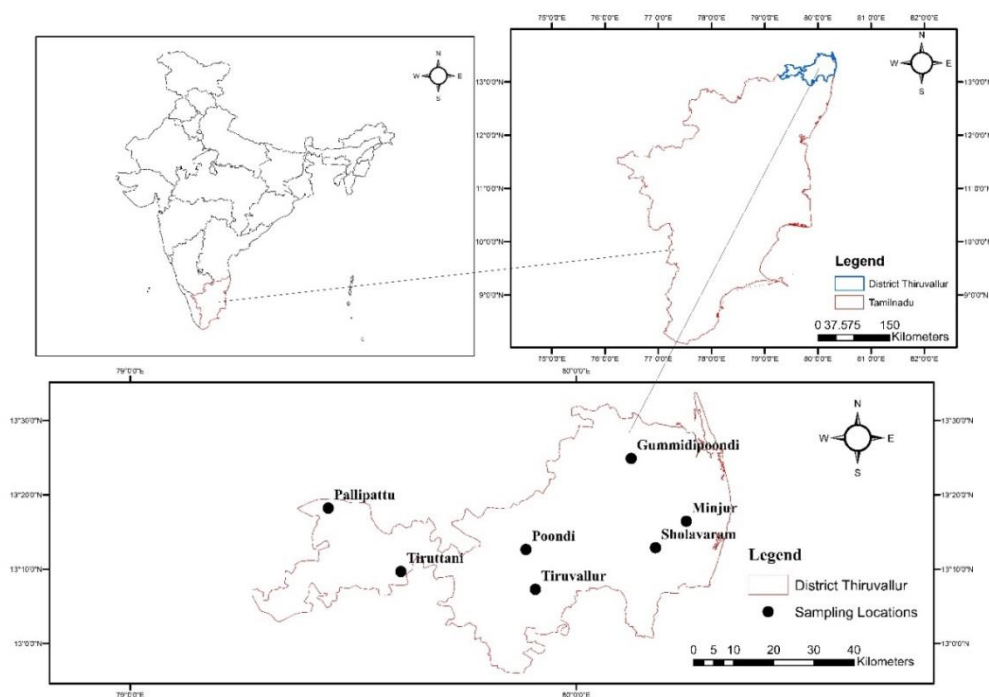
N
W E
S

75°0'0"E 76°0'0"E 77°0'0"E 78°0'0"E 79°0'0"E 80°0'0"E 81°0'0"E 82°0'0"E

N
W E
S

13°0'0"N
12°0'0"N
11°0'0"N
10°0'0"N
9°0'0"N

13°0'0"N
12°0'0"N
11°0'0"N
10°0'0"N
9°0'0"N

Legend
District Thiruvallur
Tamilnadu

0 37.575 150
Kilometers

75°0'0"E 76°0'0"E 77°0'0"E 78°0'0"E 79°0'0"E 80°0'0"E 81°0'0"E 82°0'0"E

79°0'0"E 80°0'0"E

13°30'0"N
13°20'0"N
13°10'0"N
13°0'0"N

13°30'0"N
13°20'0"N
13°10'0"N
13°0'0"N

N
W E
S

Gummidipoondi
Pallipattu
Minjur
Poondi
Sholavaram
Tiruttani
Tiruvallur

Legend
District Thiruvallur
Sampling Locations

0 5 10 20 30 40
Kilometers

79°0'0"E 80°0'0"E